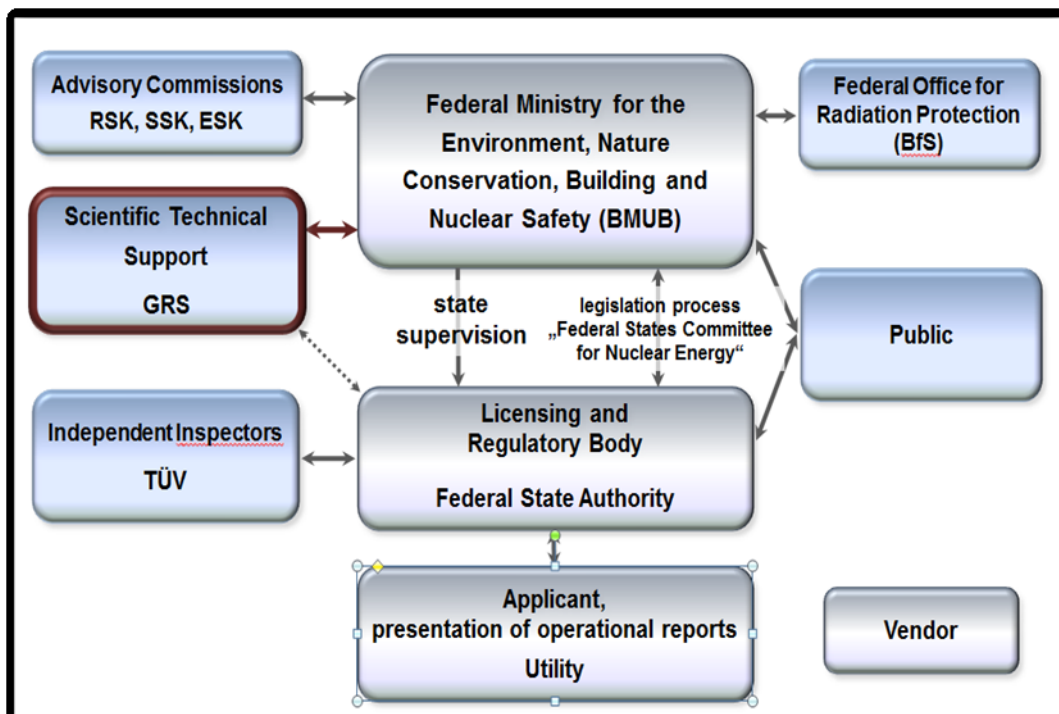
Advisory Commissions
RSK, SSK, ESK

Federal Ministry for the Environment, Nature Conservation, Building and Nuclear Safety (BMUB)

Federal Office for Radiation Protection (BfS)

Scientific Technical Support
GRS

state supervision

legislation process „Federal States Committee for Nuclear Energy“

Public

Independent Inspectors
TÜV

Licensing and Regulatory Body
Federal State Authority

Applicant, presentation of operational reports
Utility

Vendor